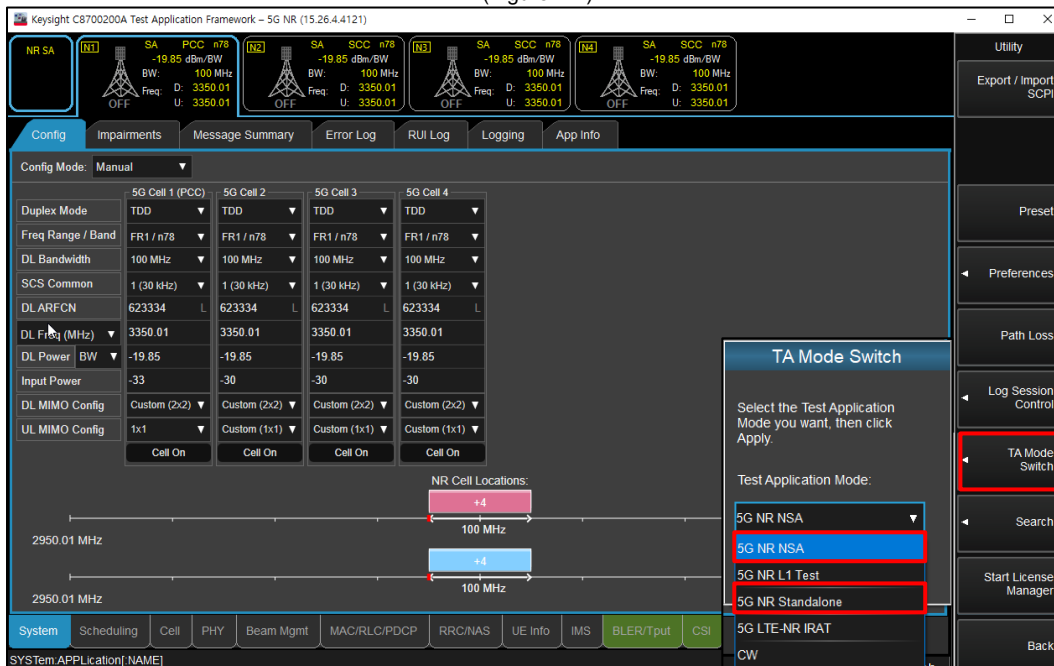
Keysight C8700200A Test Application Framework – 5G NR (15.26.4.4121)

NR SA

N1 SA PCC n78 -19.85 dBm/BW BW: 100 MHz Freq: D: 3350.01 U: 3350.01 OFF

N2 SA SCC n78 -19.85 dBm/BW BW: 100 MHz Freq: D: 3350.01 U: 3350.01 OFF

N3 SA SCC n78 -19.85 dBm/BW BW: 100 MHz Freq: D: 3350.01 U: 3350.01 OFF

N4 SA SCC n78 -19.85 dBm/BW BW: 100 MHz Freq: D: 3350.01 U: 3350.01 OFF

Config | Impairments | Message Summary | Error Log | RUI Log | Logging | App Info

Config Mode: Manual

| | 5G Cell 1 (PCC) | 5G Cell 2 | 5G Cell 3 | 5G Cell 4 |
|---|---|---|---|---|
| Duplex Mode | TDD | TDD | TDD | TDD |
| Freq Range / Band | FR1 / n78 | FR1 / n78 | FR1 / n78 | FR1 / n78 |
| DL Bandwidth | 100 MHz | 100 MHz | 100 MHz | 100 MHz |
| SCS Common | 1 (30 kHz) | 1 (30 kHz) | 1 (30 kHz) | 1 (30 kHz) |
| DL ARFCN | 623334 L | 623334 L | 623334 L | 623334 L |
| DL Freq (MHz) | 3350.01 | 3350.01 | 3350.01 | 3350.01 |
| DL Power BW | -19.85 | -19.85 | -19.85 | -19.85 |
| Input Power | -33 | -30 | -30 | -30 |
| DL MIMO Config | Custom (2x2) | Custom (2x2) | Custom (2x2) | Custom (2x2) |
| UL MIMO Config | 1x1 | Custom (1x1) | Custom (1x1) | Custom (1x1) |
| | Cell On | Cell On | Cell On | Cell On |

NR Cell Locations:
+4
100 MHz
2950.01 MHz
+4
100 MHz
2950.01 MHz

TA Mode Switch

Select the Test Application Mode you want, then click Apply.

Test Application Mode:

5G NR NSA
5G NR NSA
5G NR L1 Test
5G NR Standalone
5G LTE-NR IRAT
CW

Utility
Export / Import SCPI
Preset
Preferences
Path Loss
Log Session Control
TA Mode Switch
Search
Start License Manager
Back

System | Scheduling | Cell | PHY | Beam Mgmt | MAC/RLC/PDCP | RRC/NAS | UE Info | IMS | BLER/Tput | CSI

SYSTem:APPLication[:NAME]